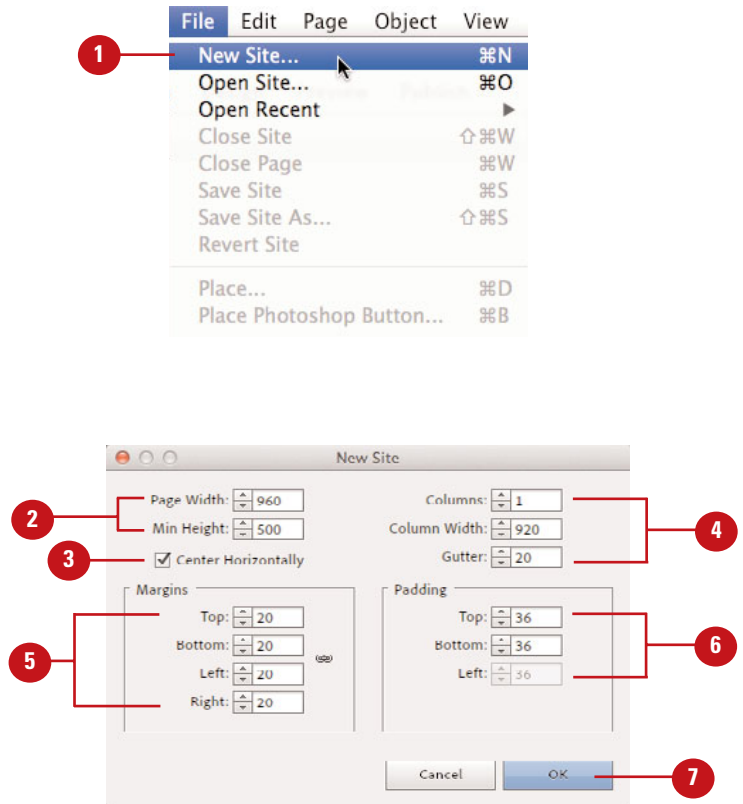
File Edit Page Object View

1

New Site... ⌘N
Open Site... ⌘O
Open Recent ▶
Close Site ⇧⌘W
Close Page ⌘W
Save Site ⌘S
Save Site As... ⇧⌘S
Revert Site

Place... ⌘D
Place Photoshop Button... ⌘B

New Site

2

Page Width: 960
Min Height: 500

3

Center Horizontally

Columns: 1
Column Width: 920
Gutter: 20

4

Margins
Top: 20
Bottom: 20
Left: 20
Right: 20

5

Padding
Top: 36
Bottom: 36
Left: 36

6

Cancel
OK

7